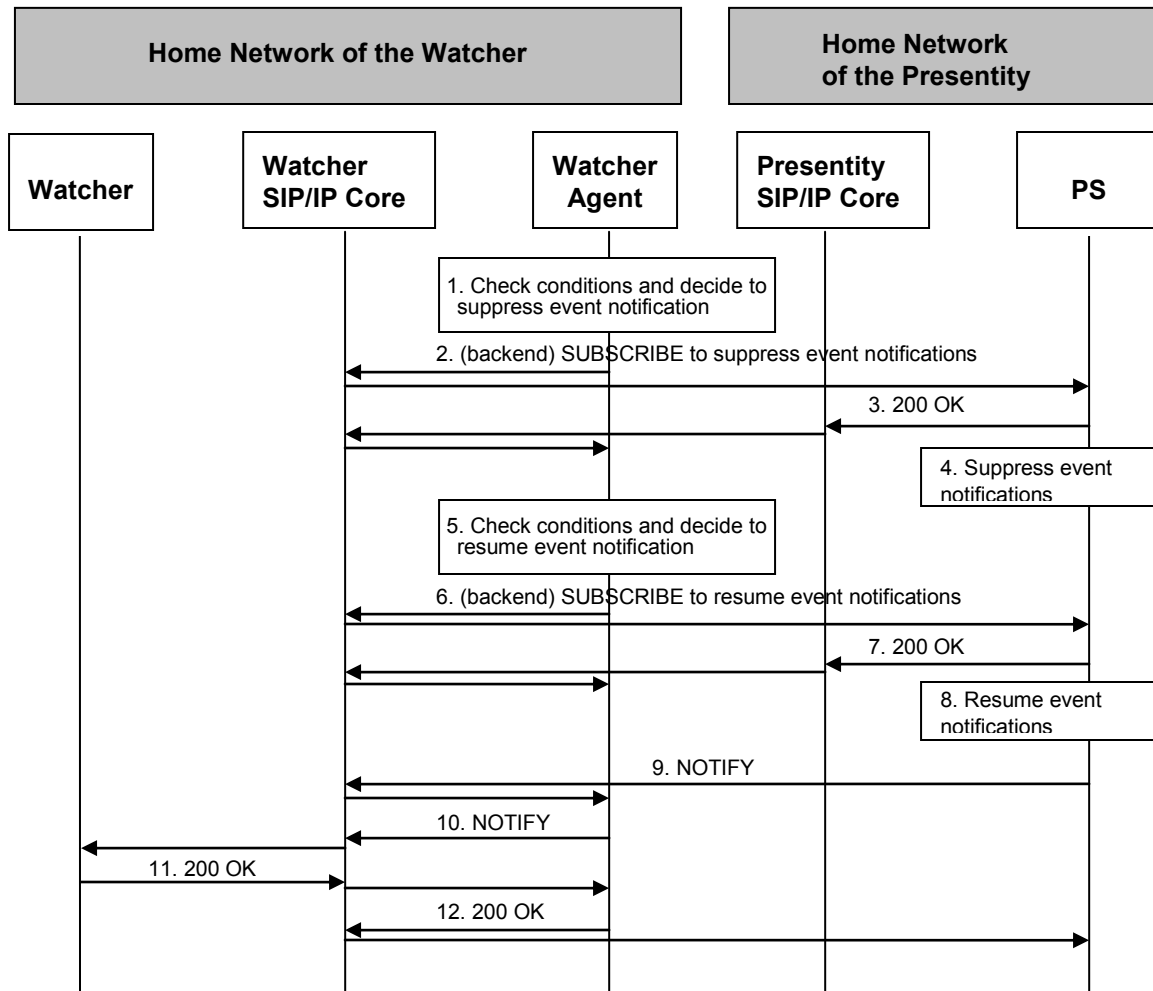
Home Network of the Watcher

Home Network of the Presentity

Watcher

Watcher SIP/IP Core

Watcher Agent

Presentity SIP/IP Core

PS

1. Check conditions and decide to suppress event notification

2. (backend) SUBSCRIBE to suppress event notifications

3. 200 OK

4. Suppress event notifications

5. Check conditions and decide to resume event notification

6. (backend) SUBSCRIBE to resume event notifications

7. 200 OK

8. Resume event notifications

9. NOTIFY

10. NOTIFY

11. 200 OK

12. 200 OK